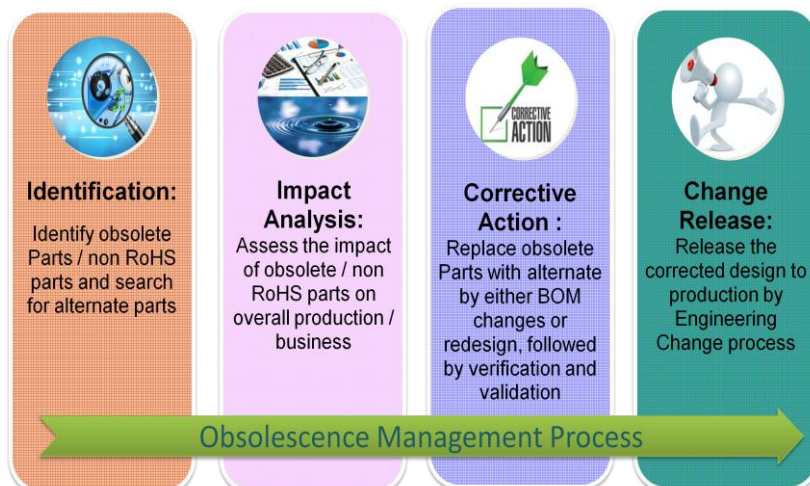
Identification:

Identify obsolete Parts / non RoHS parts and search for alternate parts

Impact Analysis:

Assess the impact of obsolete / non RoHS parts on overall production / business

CORRECTIVE ACTION

Corrective Action :

Replace obsolete Parts with alternate by either BOM changes or redesign, followed by verification and validation

Change Release:

Release the corrected design to production by Engineering Change process

Obsolescence Management Process